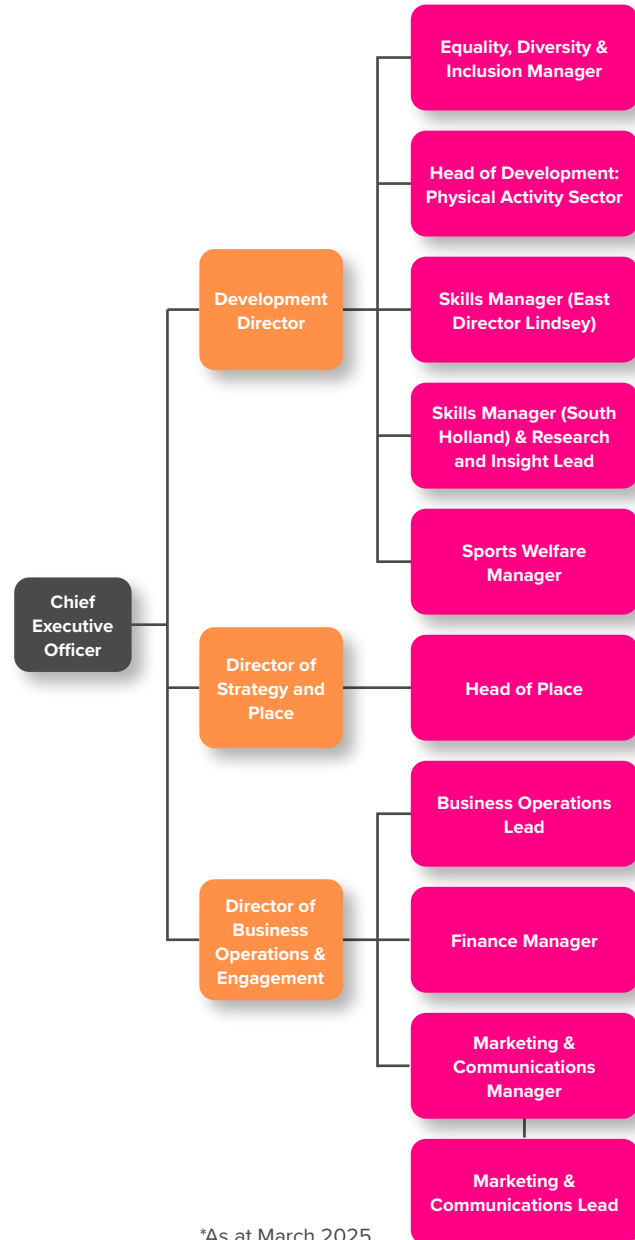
Chief Executive Officer

Development Director

Equality, Diversity & Inclusion Manager

Head of Development: Physical Activity Sector

Skills Manager (East Director Lindsey)

Skills Manager (South Holland) & Research and Insight Lead

Sports Welfare Manager

Director of Strategy and Place

Head of Place

Director of Business Operations & Engagement

Business Operations Lead

Finance Manager

Marketing & Communications Manager

Marketing & Communications Lead

*As at March 2025